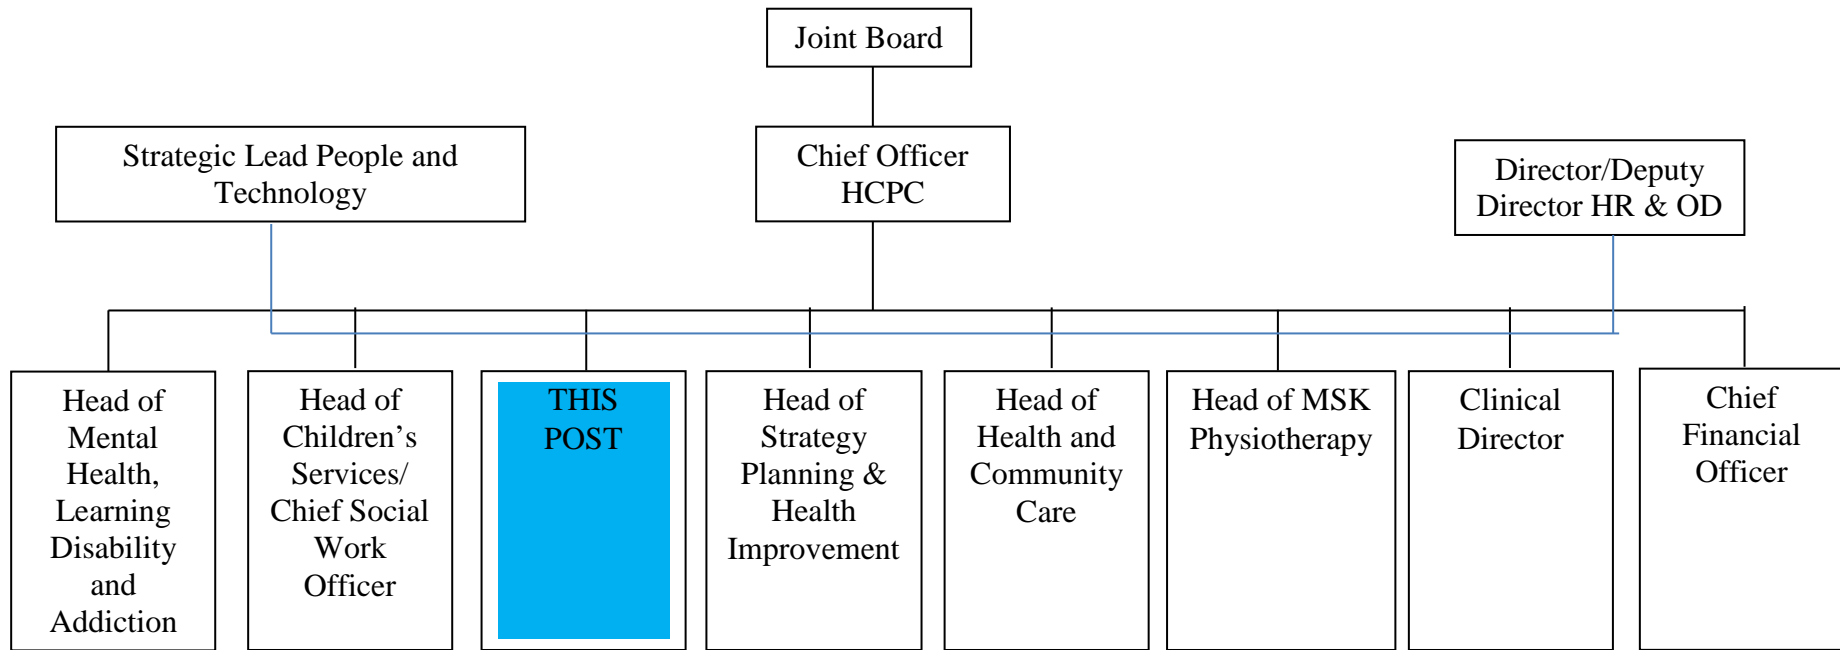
Joint Board

Strategic Lead People and Technology

Chief Officer HCPC

Director/Deputy Director HR & OD

Head of Mental Health, Learning Disability and Addiction

Head of Children's Services/ Chief Social Work Officer

THIS POST

Head of Strategy Planning & Health Improvement

Head of Health and Community Care

Head of MSK Physiotherapy

Clinical Director

Chief Financial Officer